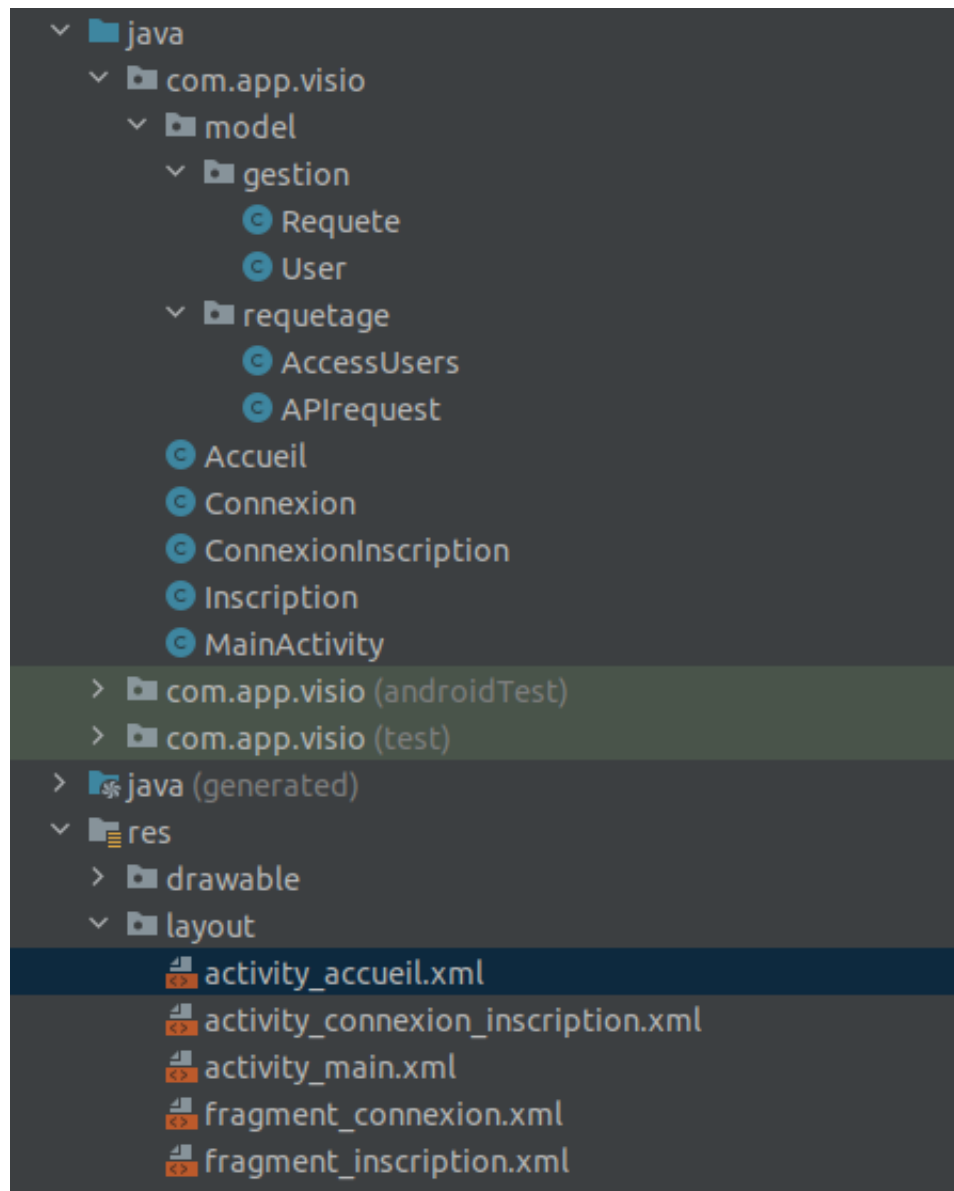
java
com.app.visio
model
gestion
Requete
User
requetage
AccessUsers
APIrequest
Accueil
Connexion
ConnexionInscription
Inscription
MainActivity
com.app.visio (androidTest)
com.app.visio (test)
java (generated)
res
drawable
layout
activity_accueil.xml
activity_connexion_inscription.xml
activity_main.xml
fragment_connexion.xml
fragment_inscription.xml